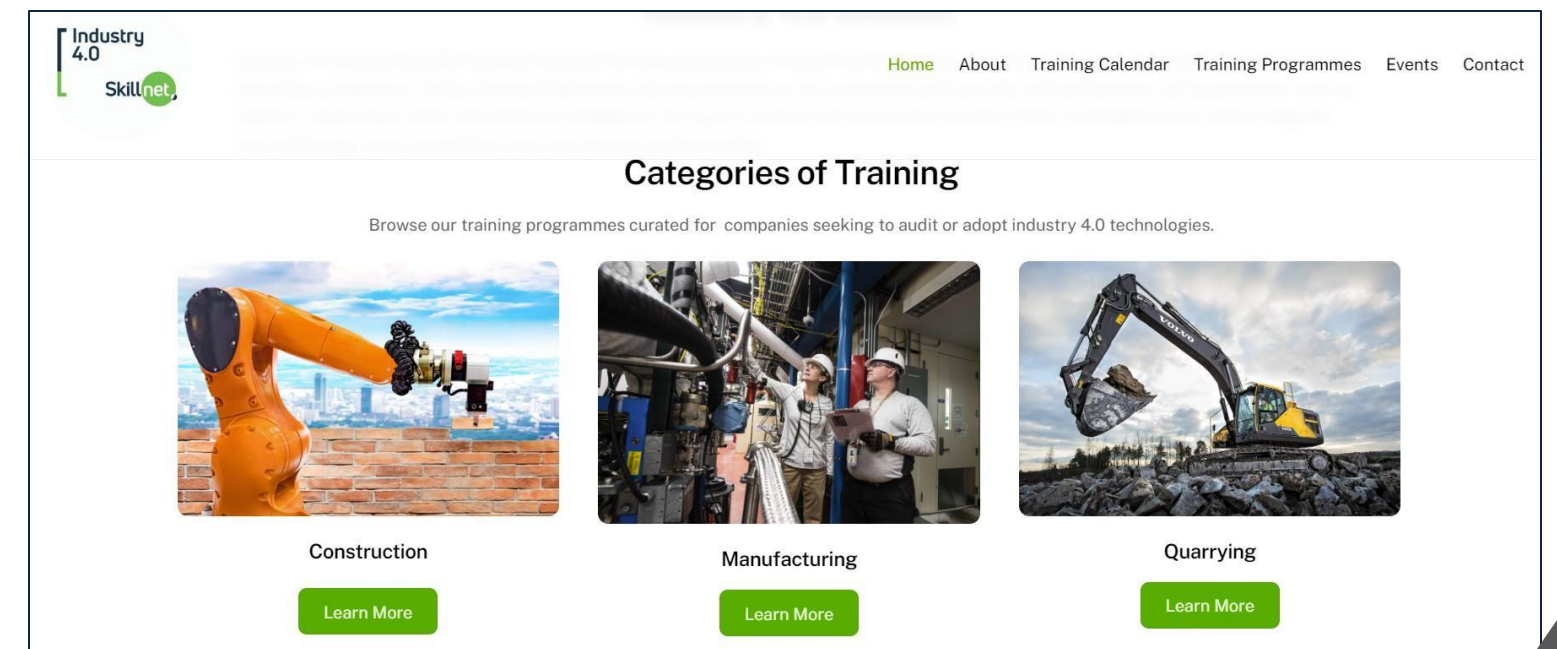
Industry 4.0 Skillnet

Home About Training Calendar Training Programmes Events Contact

Categories of Training

Browse our training programmes curated for companies seeking to audit or adopt industry 4.0 technologies.

VOLVO

Construction

Learn More

Manufacturing

Learn More

Quarrying

Learn More